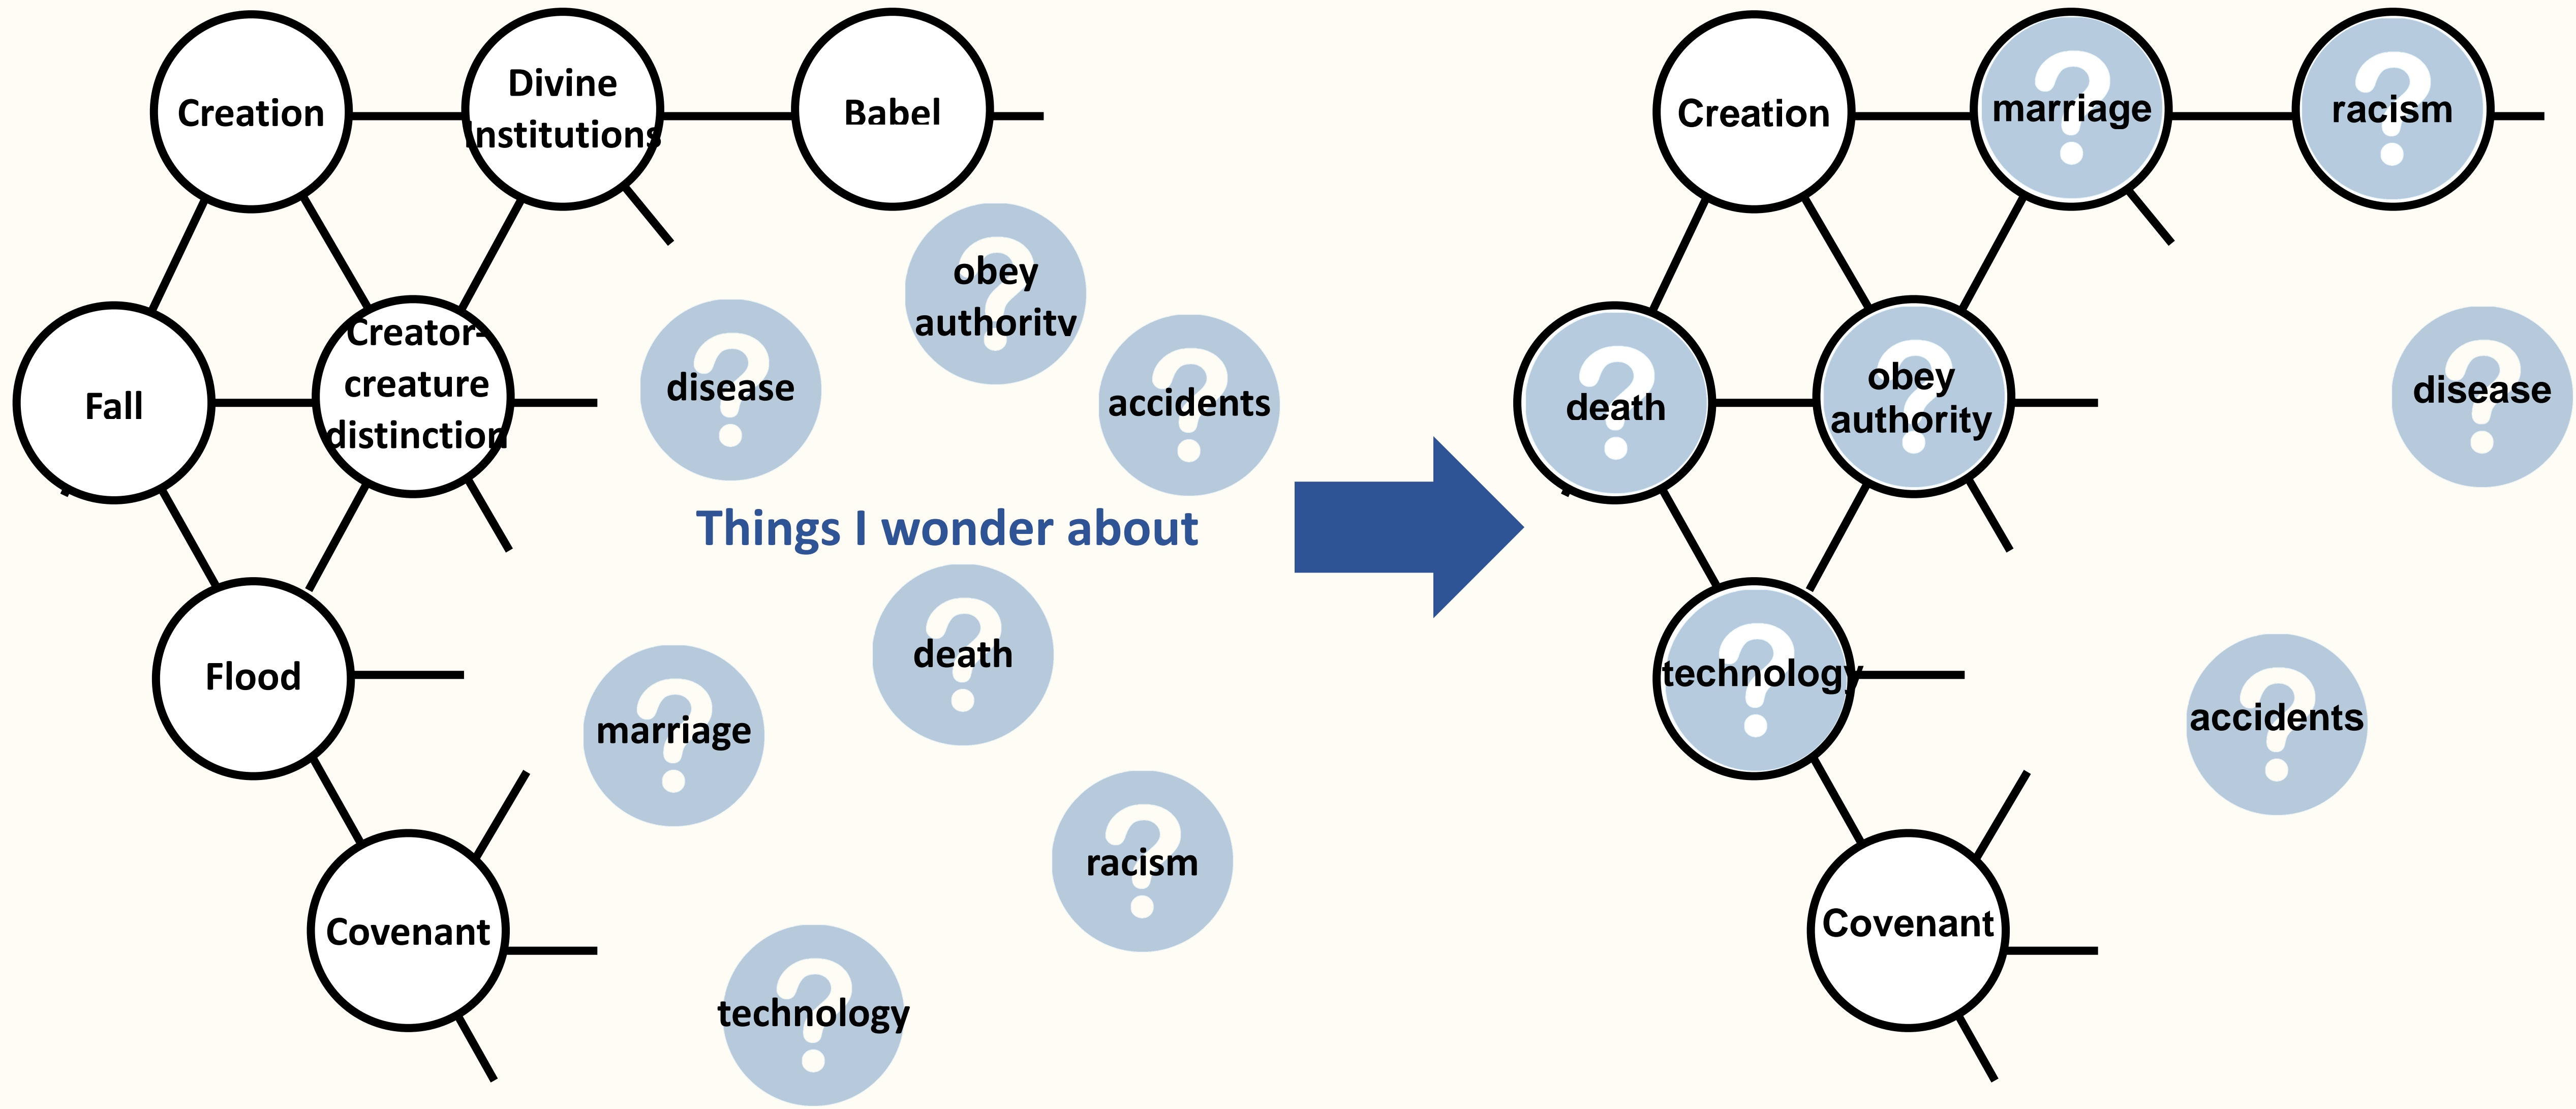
Creation

Divine Institutions

Babel

Fall

Creator-creature distinction

Flood

Covenant

obey authority

disease

accidents

Things I wonder about

death

marriage

racism

technology

Creation

marriage

racism

death

obey authority

disease

technology

accidents

Covenant